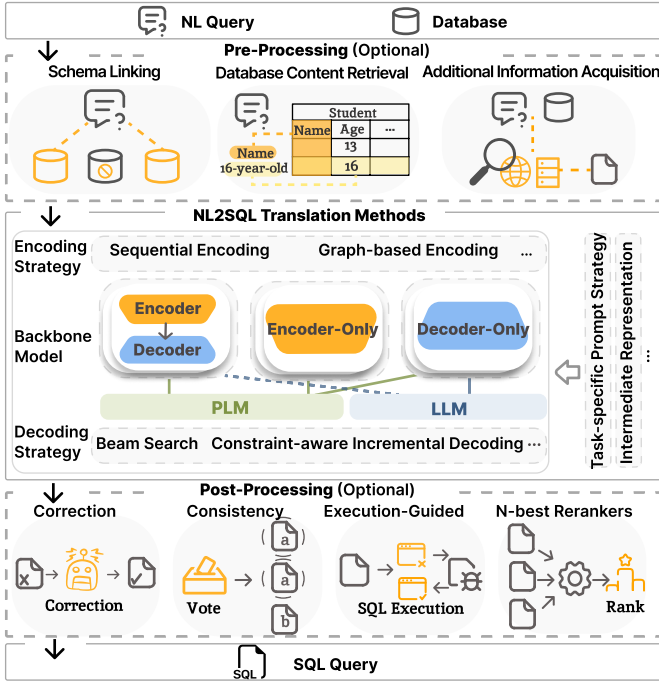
NL Query

Database

Pre-Processing (Optional)

Schema Linking

Database Content Retrieval

Additional Information Acquisition

| Student | | |
|---|---|---|
| Name | Age | ... |
| | 13 | |
| | 16 | |

Name

16-year-old

NL2SQL Translation Methods

Encoding Strategy

Sequential Encoding

Graph-based Encoding

...

Backbone Model

Encoder

Decoder

Encoder-Only

Decoder-Only

PLM

LLM

Decoding Strategy

Beam Search

Constraint-aware Incremental Decoding ...

Task-specific Prompt Strategy

Intermediate Representation

...

Post-Processing (Optional)

Correction

Consistency

Execution-Guided

N-best Rerankers

Correction

Vote

a

a

b

SQL Execution

Rank

SQL

SQL Query